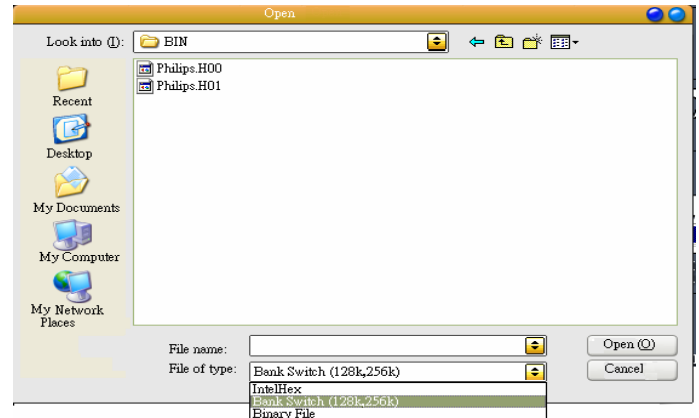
Open

Look into (I): BIN

Philips.H00
Philips.H01

Recent

Desktop

My Documents

My Computer

My Network Places

File name:

File of type: Bank Switch (128k,256k)

IntelHex
Bank Switch (128k,256k)
Binary File

Open (O)

Cancel